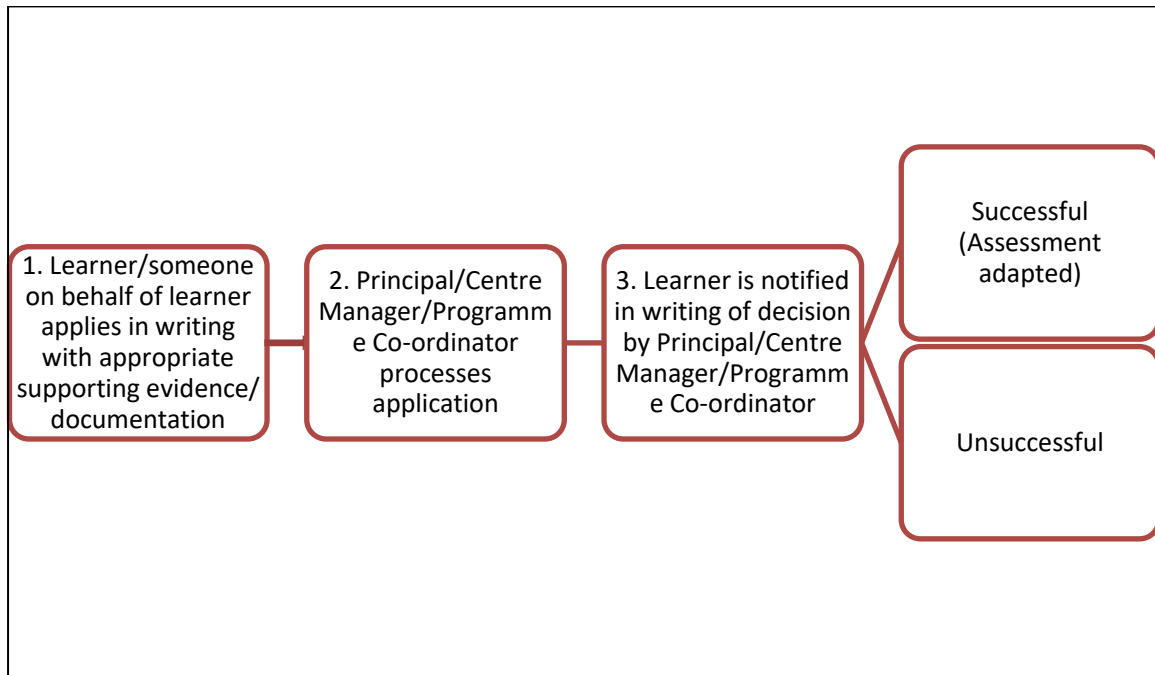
1. Learner/someone on behalf of learner applies in writing with appropriate supporting evidence/ documentation

2. Principal/Centre Manager/Programm e Co-ordinator processes application

3. Learner is notified in writing of decision by Principal/Centre Manager/Programm e Co-ordinator

Successful (Assessment adapted)

Unsuccessful